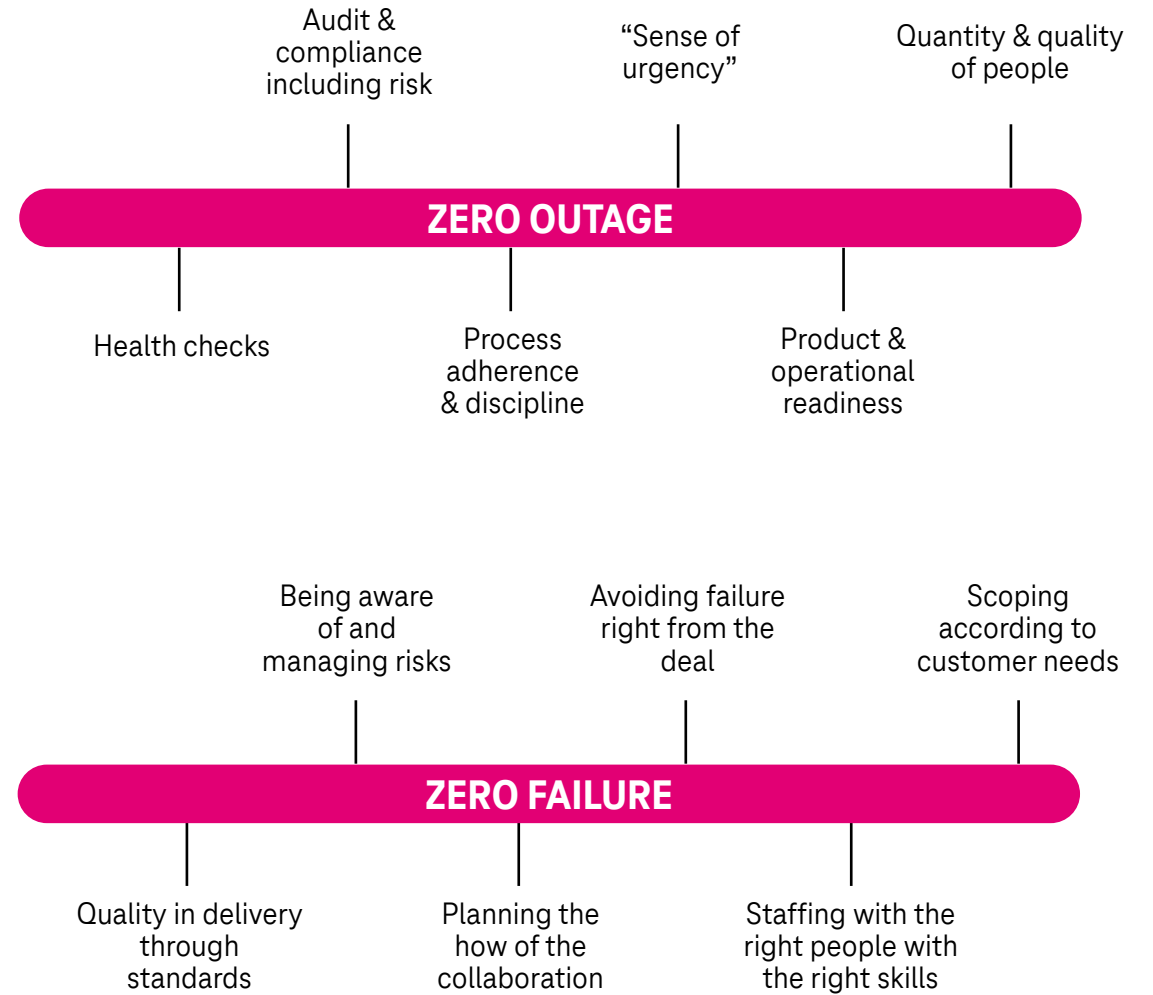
Audit & compliance including risk

“Sense of urgency”

Quantity & quality of people

ZERO OUTAGE

Health checks

Process adherence & discipline

Product & operational readiness

Being aware of and managing risks

Avoiding failure right from the deal

Scoping according to customer needs

ZERO FAILURE

Quality in delivery through standards

Planning the how of the collaboration

Staffing with the right people with the right skills